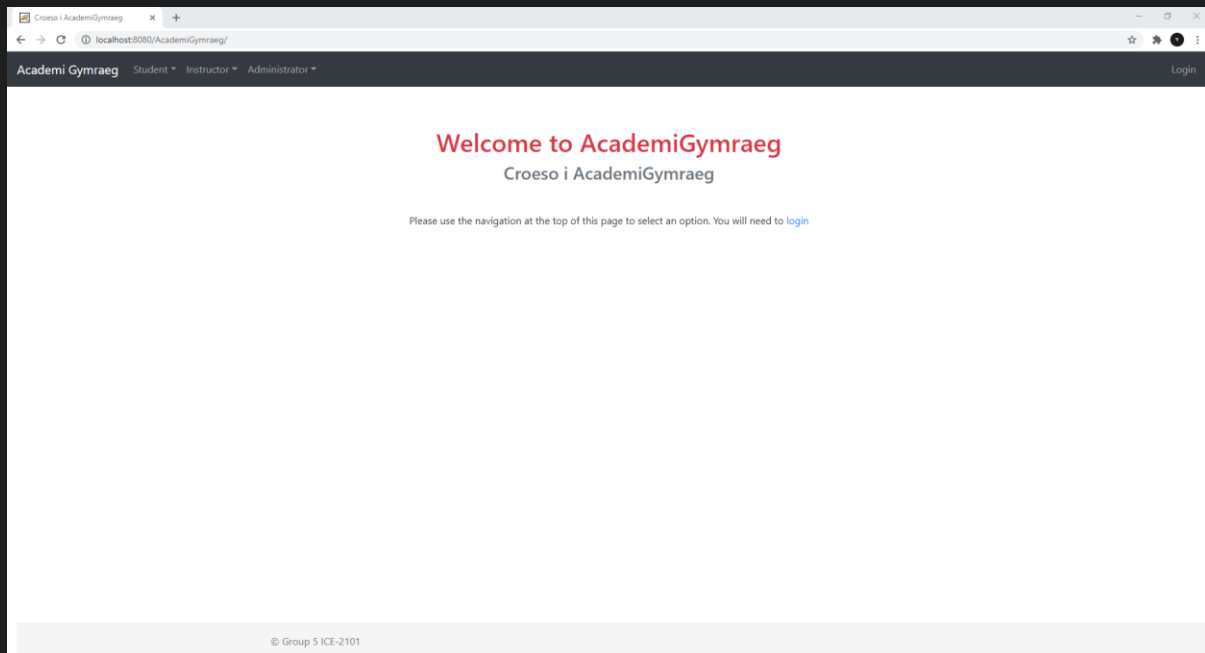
Croeso i AcademiGymraeg

localhost:8080/AcademiGymraeg/

Academi Gymraeg Student Instructor Administrator Login

Welcome to AcademiGymraeg

Croeso i AcademiGymraeg

Please use the navigation at the top of this page to select an option. You will need to login

© Group 5 ICE-2101